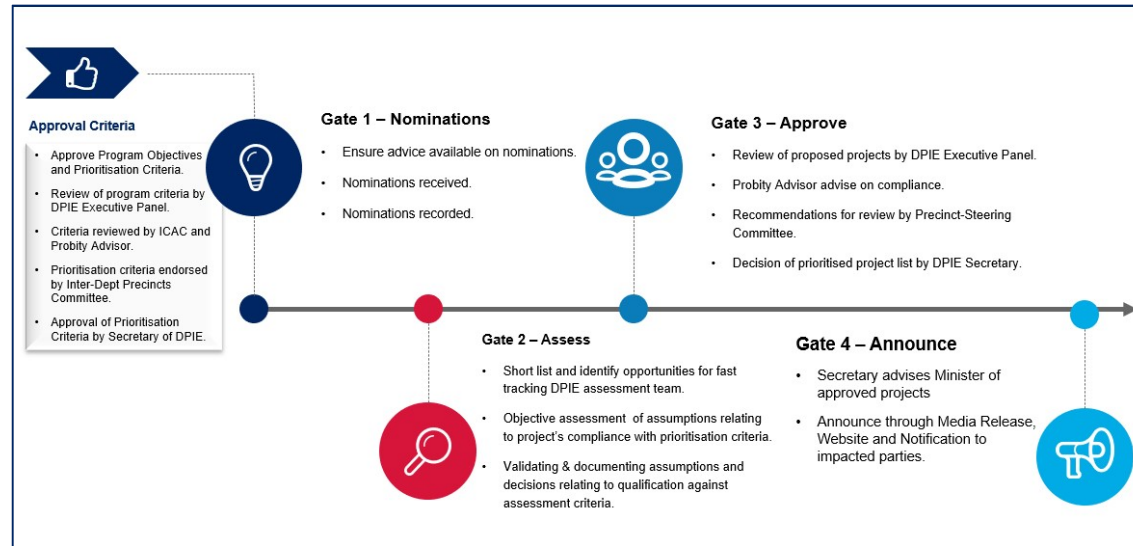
Approval Criteria

- Approve Program Objectives and Prioritisation Criteria.
- Review of program criteria by DPIE Executive Panel.
- Criteria reviewed by ICAC and Probity Advisor.
- Prioritisation criteria endorsed by Inter-Dept Precincts Committee.
- Approval of Prioritisation Criteria by Secretary of DPIE.

Gate 1 – Nominations

- Ensure advice available on nominations.
- Nominations received.
- Nominations recorded.

Gate 3 – Approve

- Review of proposed projects by DPIE Executive Panel.
- Probity Advisor advise on compliance.
- Recommendations for review by Precinct-Steering Committee.
- Decision of prioritised project list by DPIE Secretary.

Gate 2 – Assess

- Short list and identify opportunities for fast tracking DPIE assessment team.
- Objective assessment of assumptions relating to project's compliance with prioritisation criteria.
- Validating & documenting assumptions and decisions relating to qualification against assessment criteria.

Gate 4 – Announce

- Secretary advises Minister of approved projects
- Announce through Media Release, Website and Notification to impacted parties.